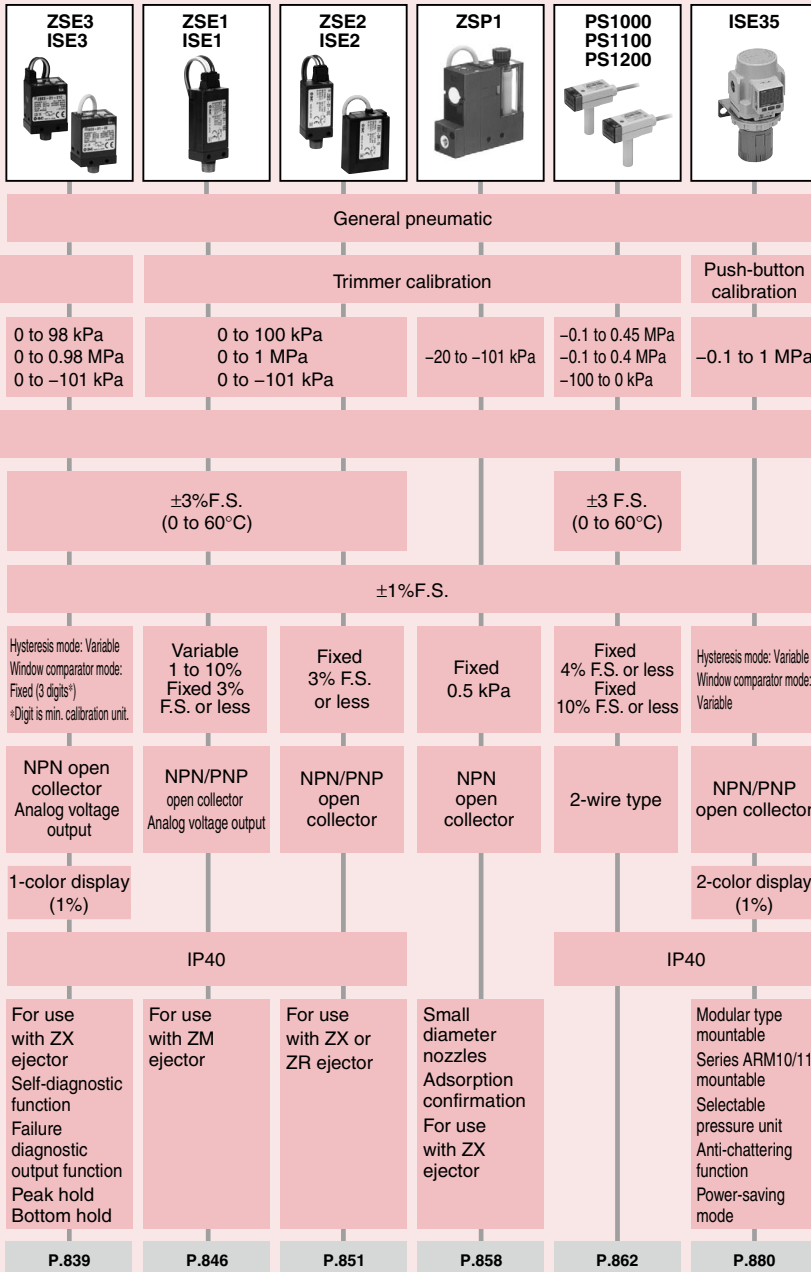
| ZSE3 ISE3 | ZSE1 ISE1 | ZSE2 ISE2 | ZSP1 | PS1000 PS1100 PS1200 | ISE35 |
|---|---|---|---|---|---|

General pneumatic

Trimmer calibration

Push-button calibration

0 to 98 kPa
0 to 0.98 MPa
0 to −101 kPa

0 to 100 kPa
0 to 1 MPa
0 to −101 kPa

−20 to −101 kPa

−0.1 to 0.45 MPa
−0.1 to 0.4 MPa
−100 to 0 kPa

−0.1 to 1 MPa

±3%F.S.
(0 to 60°C)

±3 F.S.
(0 to 60°C)

±1%F.S.

Hysteresis mode: Variable
Window comparator mode: Fixed (3 digits*)
*Digit is min. calibration unit.

Variable
1 to 10%
Fixed 3%
F.S. or less

Fixed
3% F.S.
or less

Fixed
0.5 kPa

Fixed
4% F.S. or less
Fixed
10% F.S. or less

Hysteresis mode: Variable
Window comparator mode: Variable

NPN open collector
Analog voltage output

NPN/PNP
open collector
Analog voltage output

NPN/PNP
open
collector

NPN
open
collector

2-wire type

NPN/PNP
open collector

1-color display
(1%)

2-color display
(1%)

IP40

IP40

For use with ZX ejector
Self-diagnostic function
Failure diagnostic output function
Peak hold
Bottom hold

For use with ZM ejector

For use with ZX or ZR ejector

Small diameter nozzles
Adsorption confirmation
For use with ZX ejector

Modular type mountable
Series ARM10/11 mountable
Selectable pressure unit
Anti-chattering function
Power-saving mode

P.839 | P.846 | P.851 | P.858 | P.862 | P.880